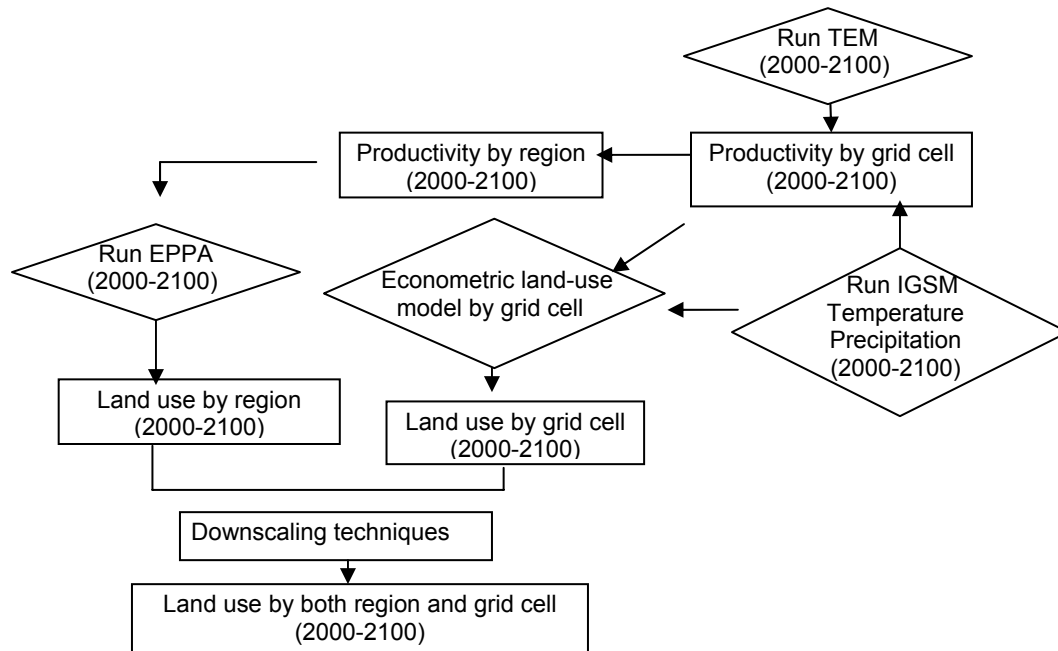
Run TEM
(2000-2100)

Productivity by region
(2000-2100)

Productivity by grid cell
(2000-2100)

Run EPPA
(2000-2100)

Econometric land-use model by grid cell

Run IGSM
Temperature
Precipitation
(2000-2100)

Land use by region
(2000-2100)

Land use by grid cell
(2000-2100)

Downscaling techniques

Land use by both region and grid cell
(2000-2100)